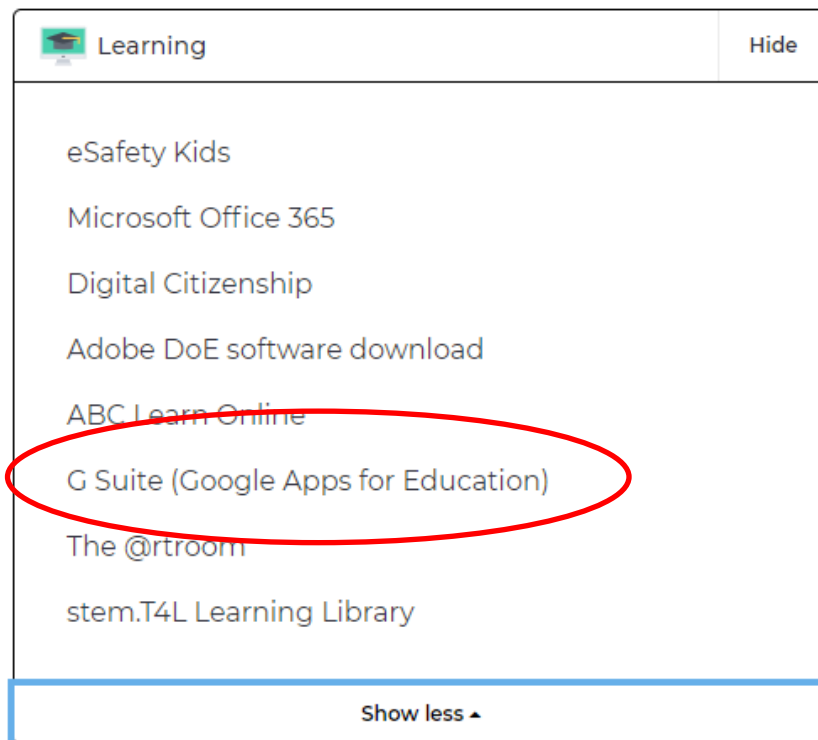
Learning

Hide

eSafety Kids

Microsoft Office 365

Digital Citizenship

Adobe DoE software download

ABC Learn Online

G Suite (Google Apps for Education)

The @rtroom

stem.T4L Learning Library

Show less ▴